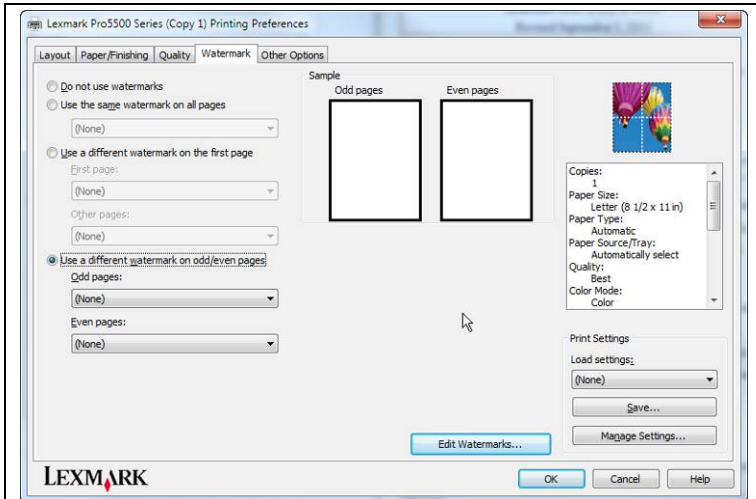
Lexmark Pro5500 Series (Copy 1) Printing Preferences

Layout | Paper/Finishing | Quality | Watermark | Other Options

Do not use watermarks
Use the same watermark on all pages
(None)
Use a different watermark on the first page
First page:
(None)
Other pages:
(None)
Use a different watermark on odd/even pages
Odd pages:
(None)
Even pages:
(None)

Sample
Odd pages
Even pages

Copies:
1
Paper Size:
Letter (8 1/2 x 11 in)
Paper Type:
Automatic
Paper Source/Tray:
Automatically select
Quality:
Best
Color Mode:
Color

Print Settings
Load settings:
(None)
Save...
Manage Settings...

Edit Watermarks...

LEXMARK
OK
Cancel
Help